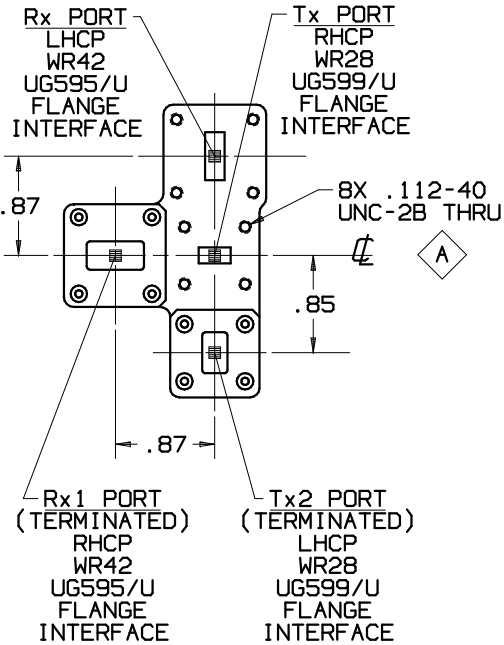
Rx PORT
LHCP
WR42
UG595/U
FLANGE
INTERFACE

Tx PORT
RHCP
WR28
UG599/U
FLANGE
INTERFACE

8X .112-40
UNC-2B THRU

.87

℄

A

.85

.87

Rx1 PORT
(TERMINATED)
RHCP
WR42
UG595/U
FLANGE
INTERFACE

Tx2 PORT
(TERMINATED)
LHCP
WR28
UG599/U
FLANGE
INTERFACE